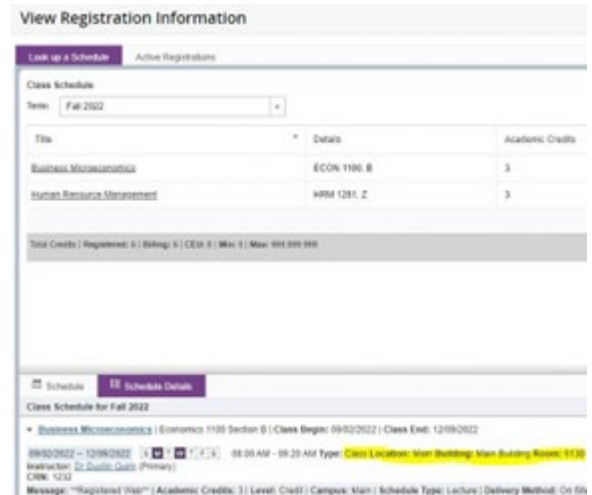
View Registration Information

Look up a Schedule | Active Registrations

Class Schedule

Term: Fall 2022

| Title | Details | Academic Credits |
|---|---|---|
| Business Microeconomics | ECON 1100, B | 3 |
| Human Resource Management | HRM 1281, Z | 3 |

Total Credits | Registered: 6 | Billing: 6 | CEU: 0 | Min: 0 | Max: 999.999.999

Schedule | Schedule Details

Class Schedule for Fall 2022

Business Microeconomics | Economics 1100 Section B | Class Begin: 09/02/2022 | Class End: 12/09/2022

09/02/2022 -- 12/09/2022 S M T W T F S 08:00 AM - 09:20 AM Type: Class Location: Main Building: Main Building Room: 5130
Instructor: Dr Dustin Quirs (Primary)
CRN: 1232
Message: **Registered Web** | Academic Credits: 3 | Level: Credit | Campus: Main | Schedule Type: Lecture | Delivery Method: On Site